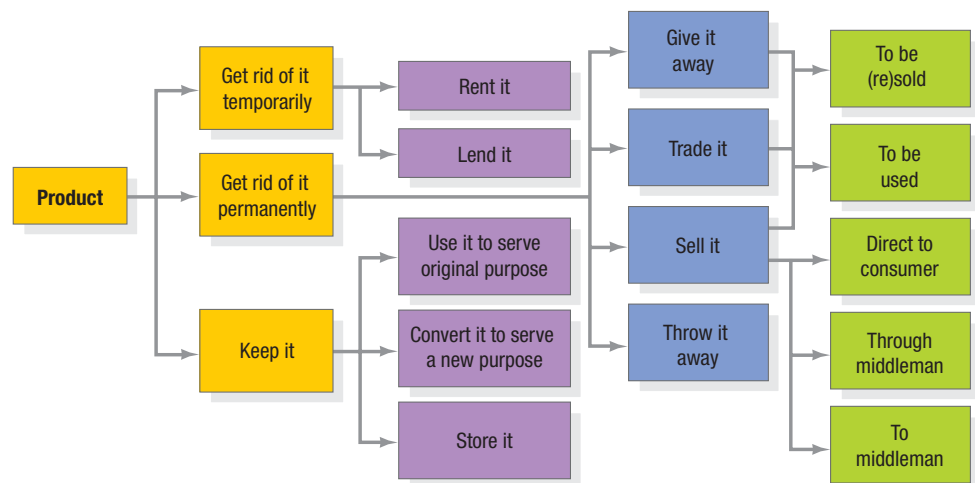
Product

Get rid of it temporarily

Get rid of it permanently

Keep it

Rent it

Lend it

Use it to serve original purpose

Convert it to serve a new purpose

Store it

Give it away

Trade it

Sell it

Throw it away

To be (re)sold

To be used

Direct to consumer

Through middleman

To middleman